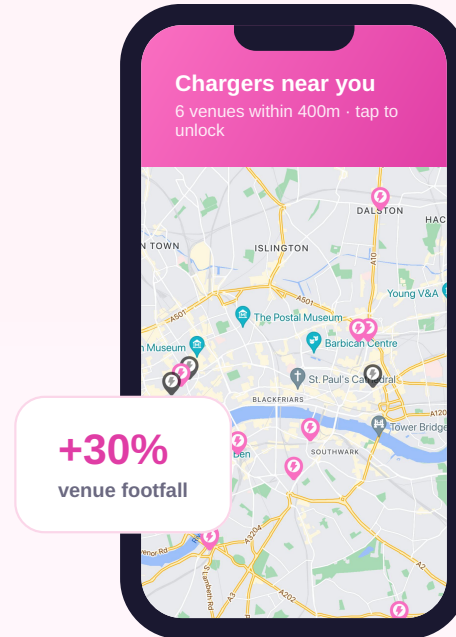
Chargers near you
6 venues within 400m · tap to unlock

DALSTON
HAC
N TOWN
ISLINGTON
A10
Young V&A
A501
A501
The Postal Museum
n Museum
Barbican Centre
St. Paul's Cathedral
BLACKFRIARS
A120
Tower Bridge
Ben
SOUTHWARK
A3204
A2
A3
A202
Lambeth Rd
nor Rd

+30%
venue footfall